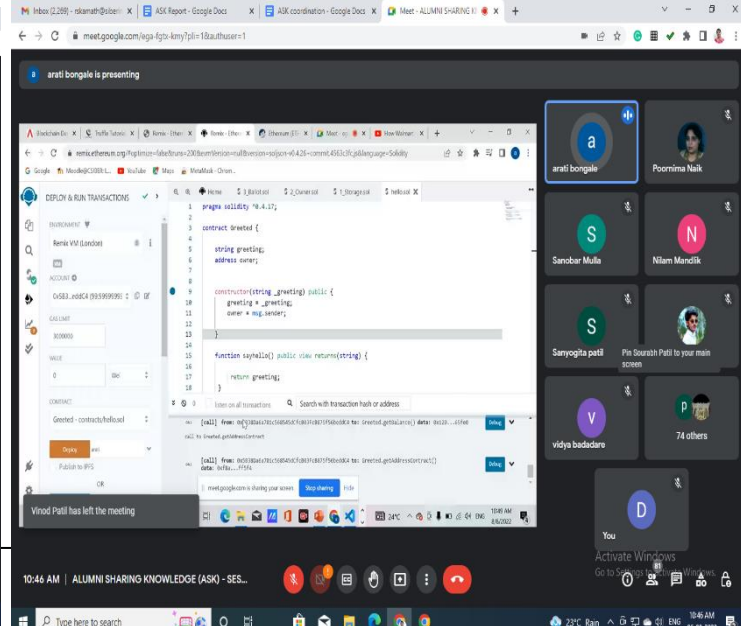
Inbox (2,269) - nskamath@siber... | ASK Report - Google Docs | ASK coordination - Google Docs | Meet - ALUMNI SHARING K... | +

meet.google.com/aga-fgtx-kmy?pli=1&authuser=1

arati bongale is presenting

Blockchain De... | Truffle Tutorial | Remix - Ethere... | Remix - Ethere... | Ethereum (ETH)... | Meet - ... | How Walmart...

remix.ethereum.org/#optimize=false&runs=200&evmVersion=null&version=soljson-v0.4.26+commit.4563c3fc.js&language=Solidity

Google | Moodle@COEP: L... | YouTube | Maps | MetaMask - Chrom...

DEPLOY & RUN TRANSACTIONS

ENVIRONMENT
Remix VM (London)

ACCOUNT
0x5B3...eddC4 (99.99999999)

GAS LIMIT
3000000

VALUE
0 Wei

CONTRACT
Greeted - contracts/hello.sol

Deploy
Publish to IPFS
OR

Home | 1_Ballot.sol | 2_Owner.sol | 1_Storage.sol | hello.sol

pragma solidity ^0.4.17;

contract Greeted {

string greeting;
address owner;

constructor(string _greeting) public {
greeting = _greeting;
owner = msg.sender;

}

function sayhello() public view returns(string) {

return greeting;
}

listen on all transactions | Search with transaction hash or address

[call] from: 0x5B38Da6a701c568545dCfcB03FcB875f56beddC4 to: Greeted.getBalance() data: 0x12b...65fe0 | Debug
call to Greeted.getAddressContract
[call] from: 0x5B38Da6a701c568545dCfcB03FcB875f56beddC4 to: Greeted.getAddressContract() data: 0xf8a...ff5f4 | Debug

meet.google.com is sharing your screen. Stop sharing | Hide

24°C | ENG | 10:49 AM 8/6/2022

arati bongale | Poornima Naik
Sanobar Mulla | Nilam Mandlik
Sanyogita patil | Pin Sourabh Patil to your main screen
vidya badadare | 74 others
You

Vinod Patil has left the meeting

Activate Windows
Go to Settings to activate Windows.

10:46 AM | ALUMNI SHARING KNOWLEDGE (ASK) - SES...

Type here to search | 23°C Rain | ENG | 10:46 AM